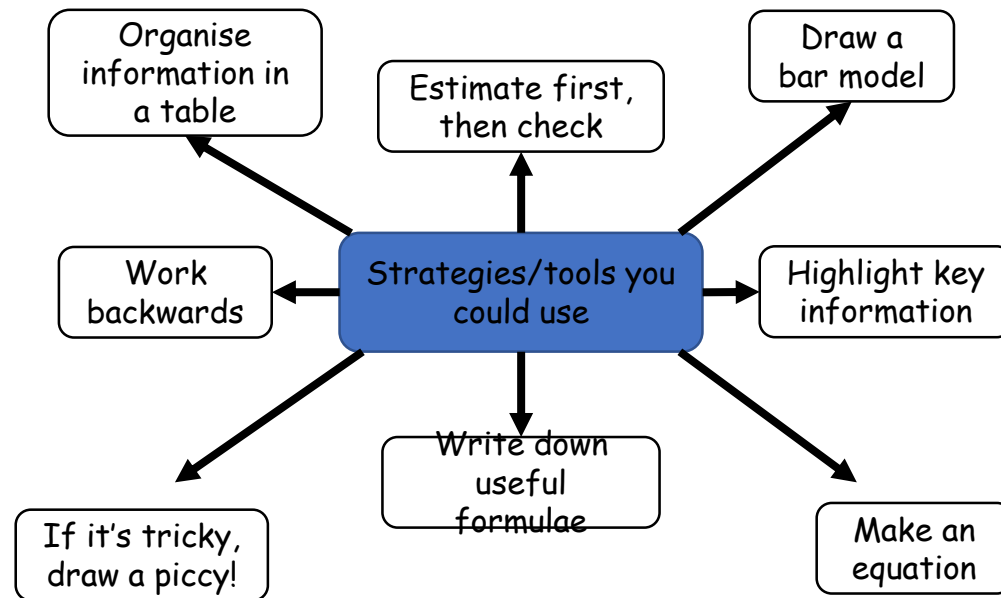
Strategies/tools you could use

Organise information in a table

Estimate first, then check

Draw a bar model

Work backwards

Highlight key information

If it's tricky, draw a piccy!

Write down useful formulae

Make an equation